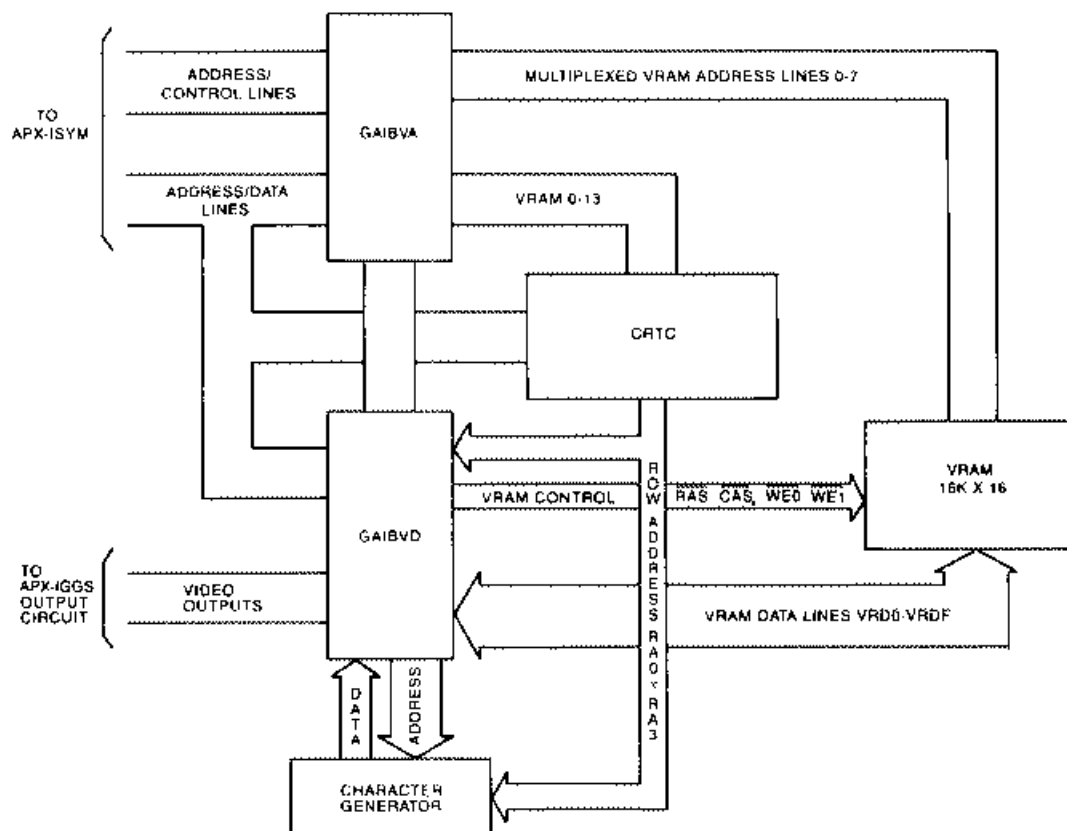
TO APX-ISYM

ADDRESS/ CONTROL LINES

ADDRESS/DATA LINES

GAIBVA

MULTIPLEXED VRAM ADDRESS LINES 0-7

VRAM 0-13

CRTC

GAIBVD

VRAM CONTROL

ROW ADDRESS RA0 - RA3

$\overline{RAS}$ $\overline{CAS}$, $\overline{WE0}$ $\overline{WE1}$

VRAM 16K X 16

TO APX-IGGS OUTPUT CIRCUIT

VIDEO OUTPUTS

VRAM DATA LINES VRD0-VRDF

DATA

ADDRESS

CHARACTER GENERATOR